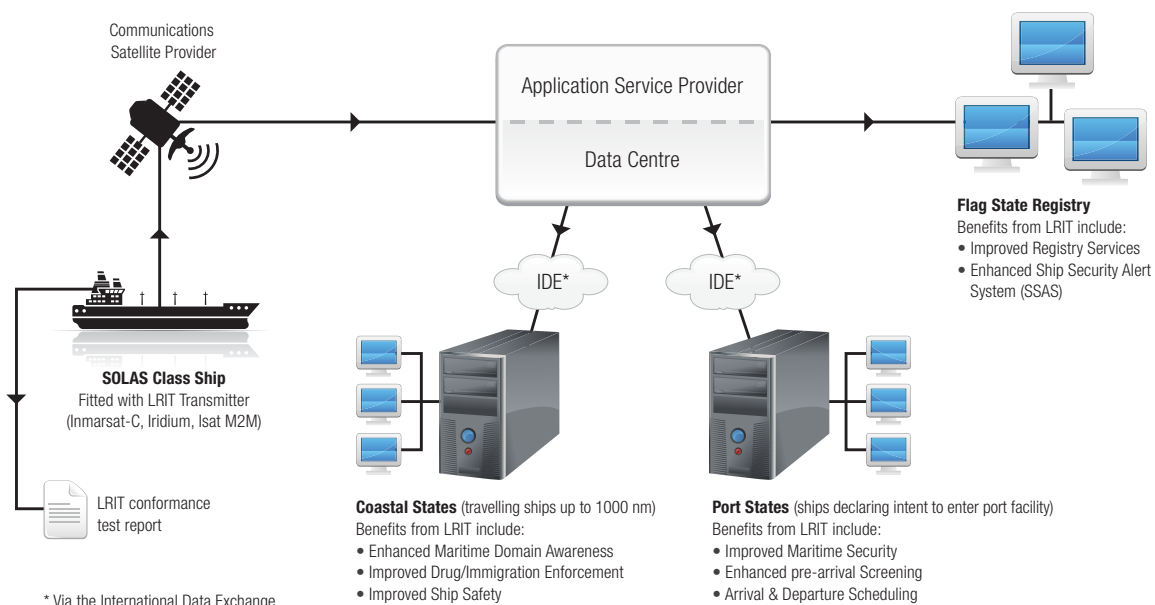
Communications
Satellite Provider

Application Service Provider

Data Centre

Flag State Registry
Benefits from LRIT include:
• Improved Registry Services
• Enhanced Ship Security Alert System (SSAS)

IDE*

IDE*

SOLAS Class Ship
Fitted with LRIT Transmitter
(Inmarsat-C, Iridium, Isat M2M)

LRIT conformance test report

Coastal States (travelling ships up to 1000 nm)
Benefits from LRIT include:
• Enhanced Maritime Domain Awareness
• Improved Drug/Immigration Enforcement
• Improved Ship Safety

Port States (ships declaring intent to enter port facility)
Benefits from LRIT include:
• Improved Maritime Security
• Enhanced pre-arrival Screening
• Arrival & Departure Scheduling

* Via the International Data Exchange